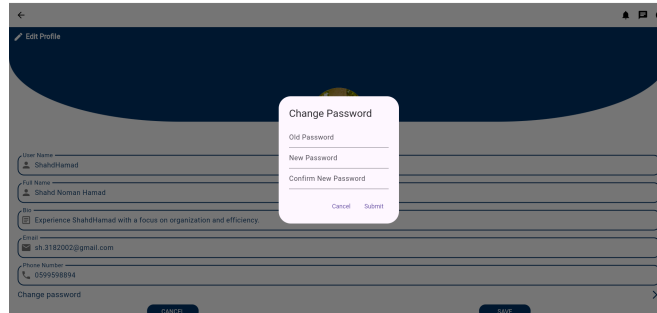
Edit Profile

Change Password

Old Password

New Password

Confirm New Password

Cancel Submit

User Name
ShahdHamad

Full Name
Shahd Noman Hamad

Bio
Experience ShahdHamad with a focus on organization and efficiency.

Email
sh.3182002@gmail.com

Phone Number
0599598894

Change password

CANCEL

SAVE